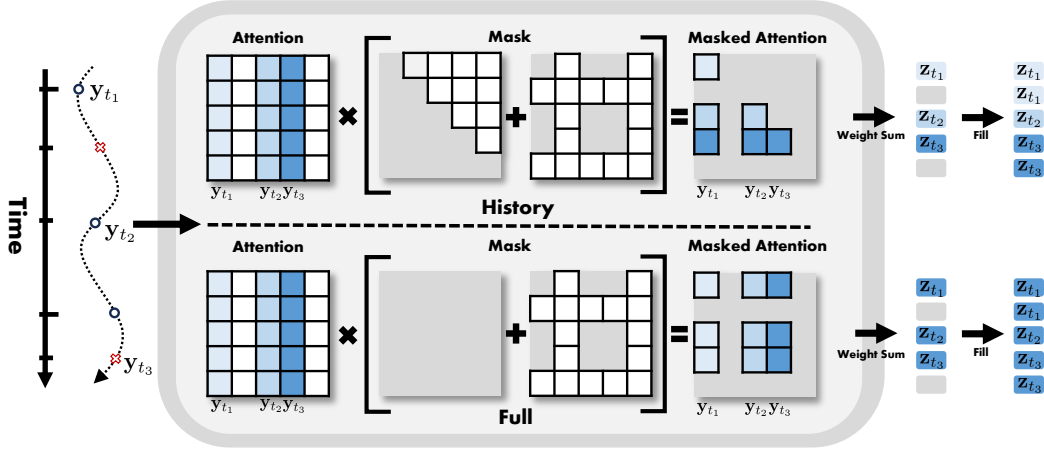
Time

$\mathbf{y}_{t_1}$

$\mathbf{y}_{t_2}$

$\mathbf{y}_{t_3}$

Attention

Mask

Masked Attention

$\mathbf{y}_{t_1}$ $\mathbf{y}_{t_2}\mathbf{y}_{t_3}$

$\mathbf{y}_{t_1}$ $\mathbf{y}_{t_2}\mathbf{y}_{t_3}$

History

Weight Sum

$\mathbf{z}_{t_1}$
$\mathbf{z}_{t_2}$
$\mathbf{z}_{t_3}$

Fill

$\mathbf{z}_{t_1}$
$\mathbf{z}_{t_1}$
$\mathbf{z}_{t_2}$
$\mathbf{z}_{t_3}$
$\mathbf{z}_{t_3}$

Attention

Mask

Masked Attention

$\mathbf{y}_{t_1}$ $\mathbf{y}_{t_2}\mathbf{y}_{t_3}$

$\mathbf{y}_{t_1}$ $\mathbf{y}_{t_2}\mathbf{y}_{t_3}$

Full

Weight Sum

$\mathbf{z}_{t_1}$
$\mathbf{z}_{t_2}$
$\mathbf{z}_{t_3}$

Fill

$\mathbf{z}_{t_1}$
$\mathbf{z}_{t_1}$
$\mathbf{z}_{t_2}$
$\mathbf{z}_{t_3}$
$\mathbf{z}_{t_3}$